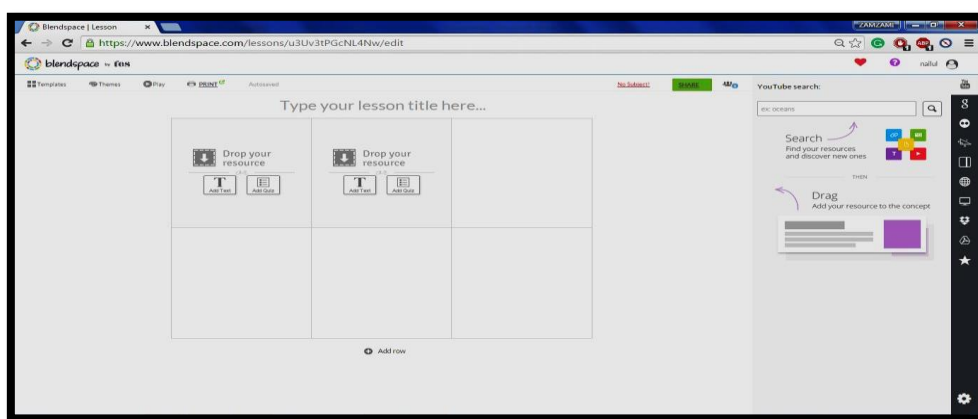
Blendspace | Lesson

ZAMZAM

https://www.blendspace.com/lessons/u3Uv3tPGcNL4Nw/edit

blendspace by Edmodo

nallul

Templates Themes Play PRINT Autosaved

No Subject! SHARE

Type your lesson title here...

Drop your resource

or

Add Text Add Quiz

Drop your resource

or

Add Text Add Quiz

Add row

YouTube search:

ex: oceans

Search
Find your resources and discover new ones

THEN

Drag
Add your resource to the concept